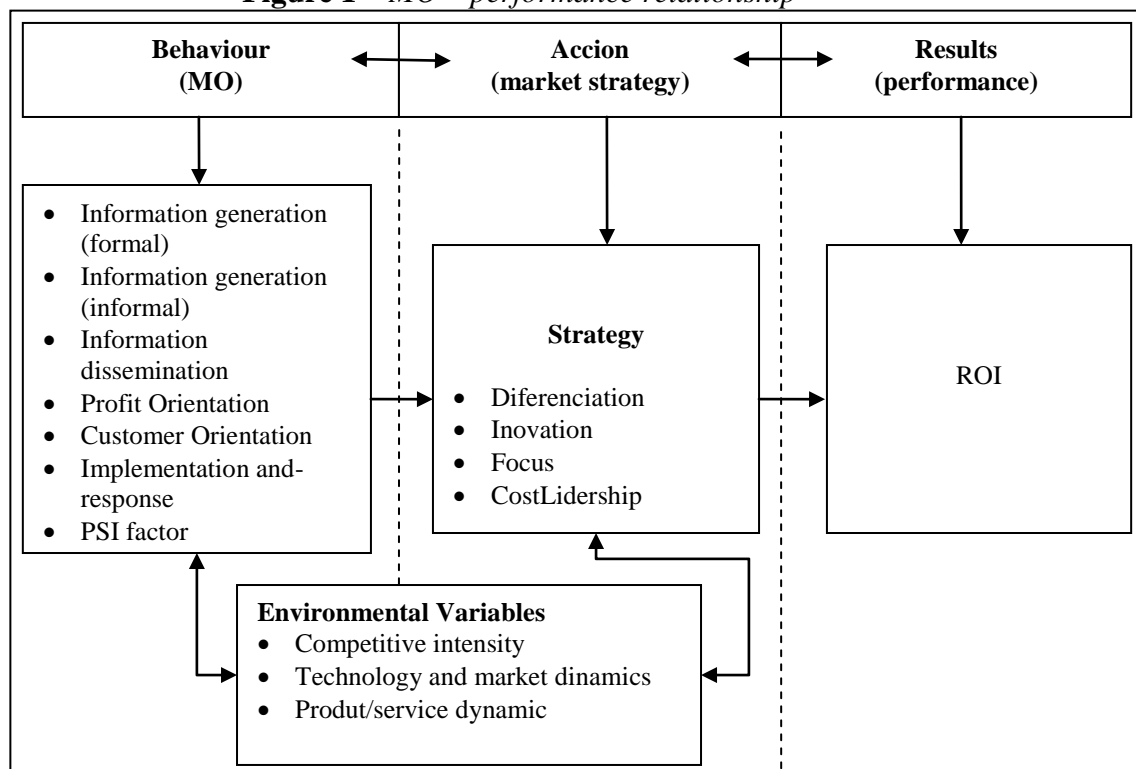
**Figure 1** – *MO – performance relationship*

**Behaviour (MO)**

**Accion (market strategy)**

**Results (performance)**

- Information generation (formal)
- Information generation (informal)
- Information dissemination
- Profit Orientation
- Customer Orientation
- Implementation and-response
- PSI factor

**Strategy**

- Diferenciation
- Inovation
- Focus
- CostLidership

ROI

**Environmental Variables**

- Competitive intensity
- Technology and market dinamics
- Produt/service dynamic